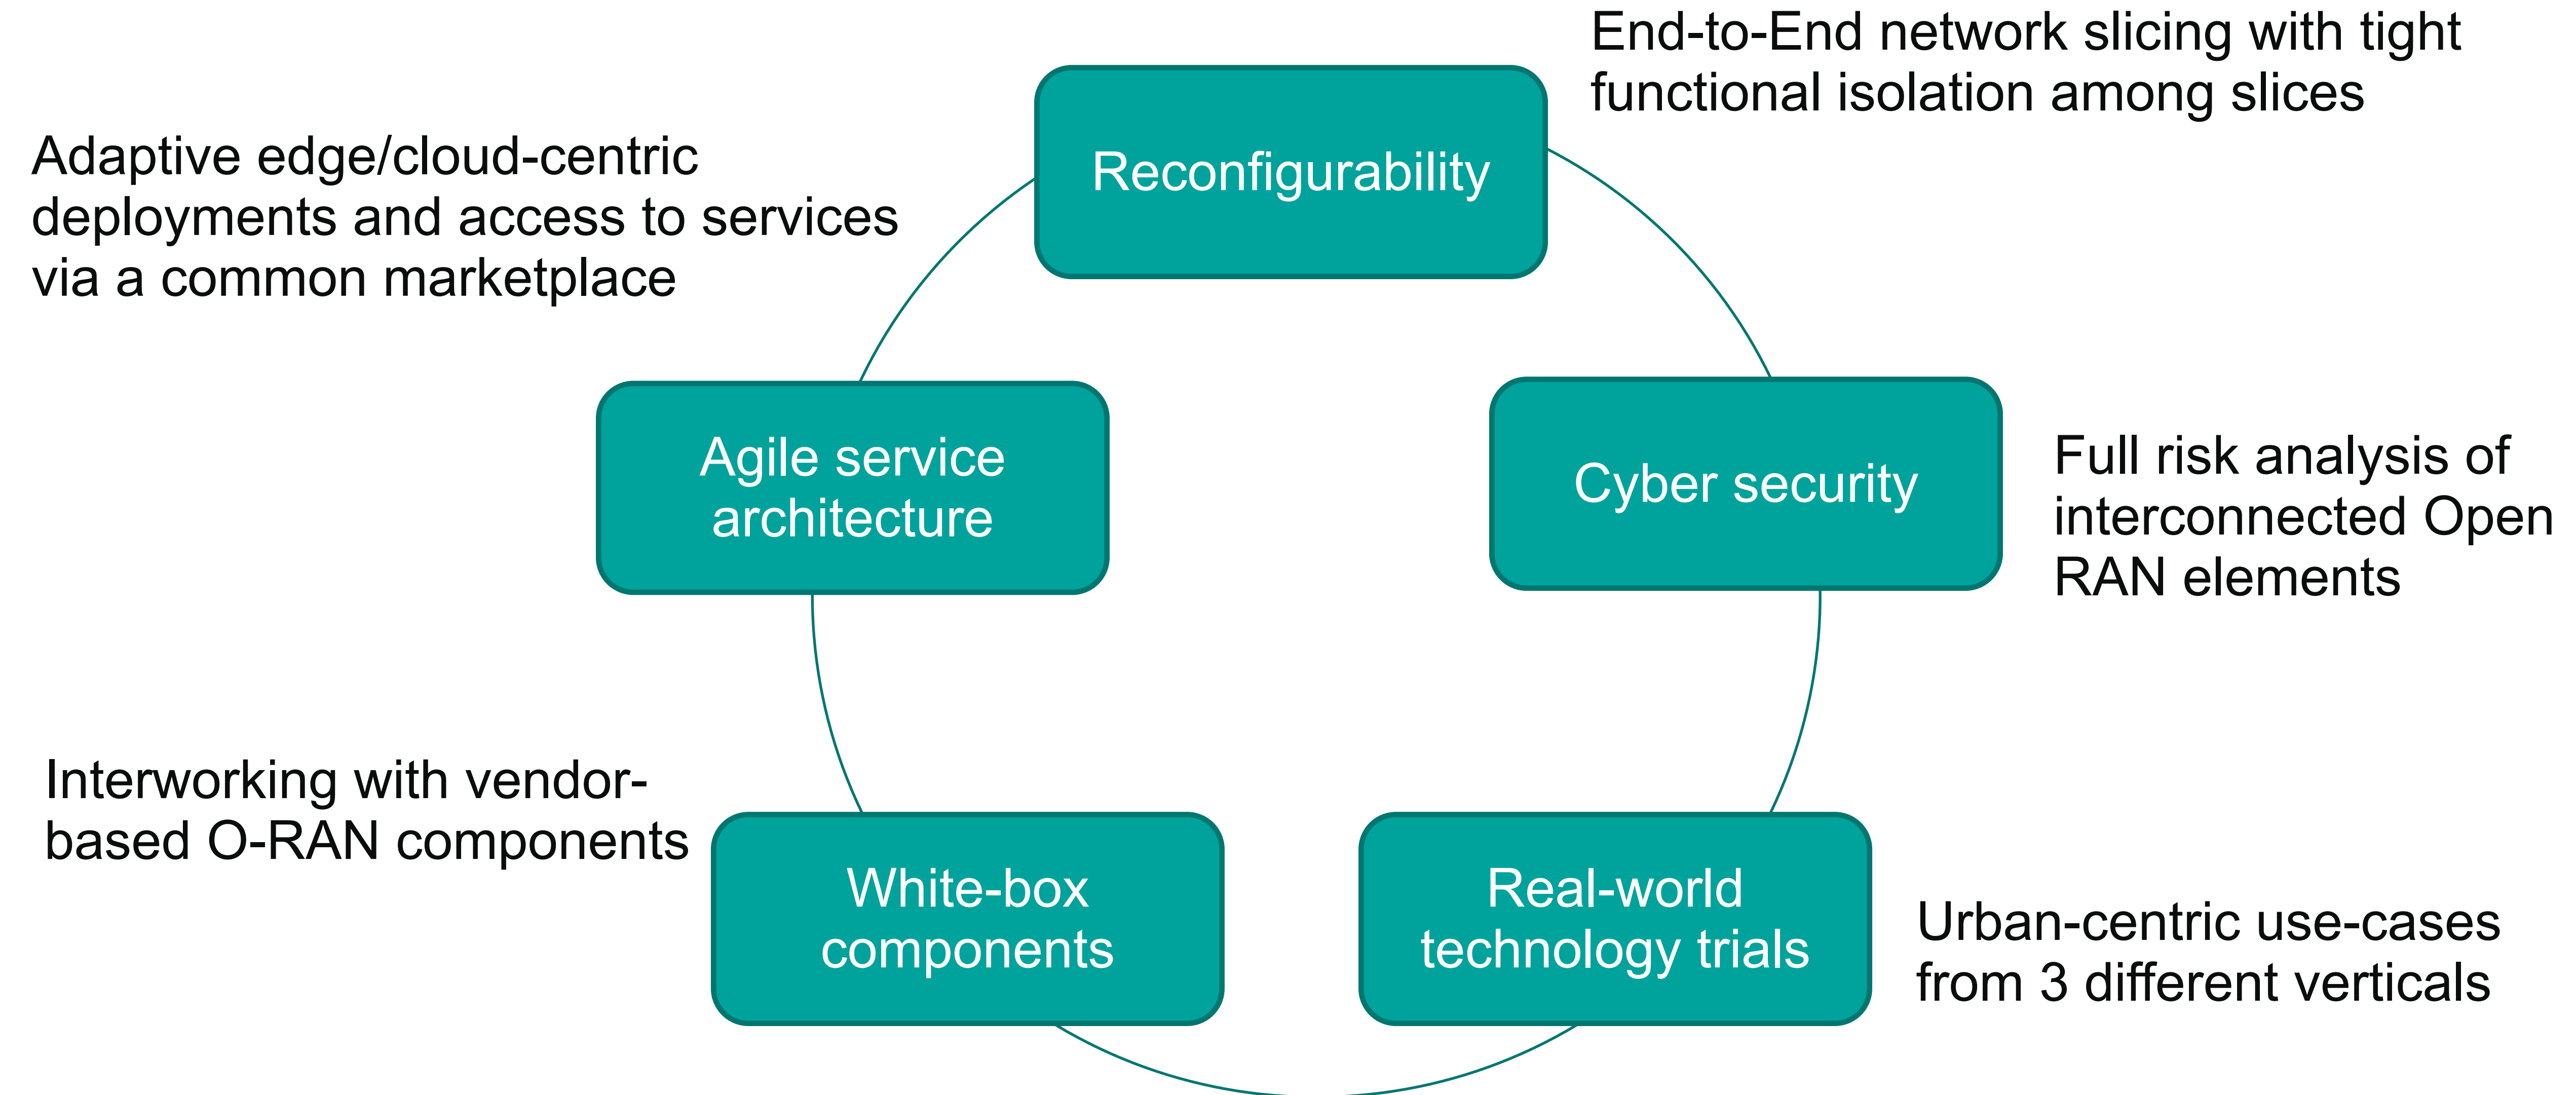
End-to-End network slicing with tight functional isolation among slices

Reconfigurability

Adaptive edge/cloud-centric deployments and access to services via a common marketplace

Agile service architecture

Cyber security

Full risk analysis of interconnected Open RAN elements

Interworking with vendor-based O-RAN components

White-box components

Real-world technology trials

Urban-centric use-cases from 3 different verticals